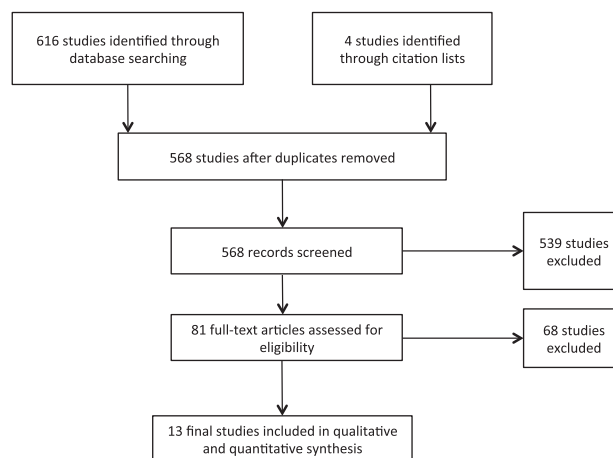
616 studies identified through database searching

4 studies identified through citation lists

568 studies after duplicates removed

568 records screened

539 studies excluded

81 full-text articles assessed for eligibility

68 studies excluded

13 final studies included in qualitative and quantitative synthesis